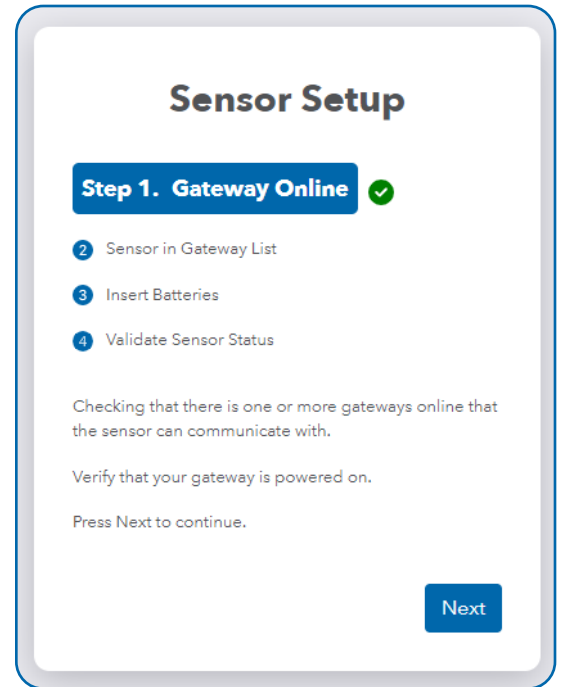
Sensor Setup

Step 1. Gateway Online

2 Sensor in Gateway List

3 Insert Batteries

4 Validate Sensor Status

Checking that there is one or more gateways online that the sensor can communicate with.

Verify that your gateway is powered on.

Press Next to continue.

Next